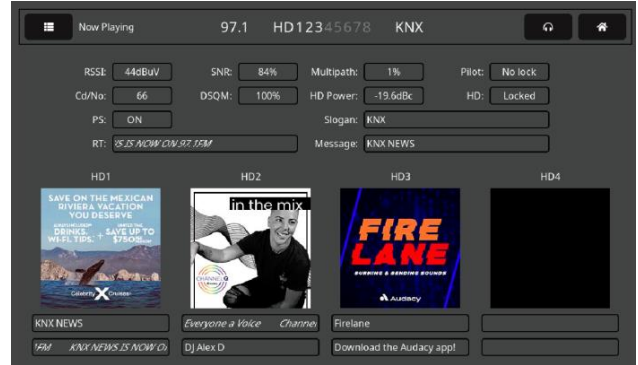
Now Playing 97.1 HD12345678 KNX

RSSI: 44dBuV SNR: 84% Multipath: 1% Pilot: No lock
Cd/No: 66 DSQM: 100% HD Power: -19.6dBc HD: Locked
PS: ON Slogan: KNX
RT: 'S IS NOW ON 97.1FM Message: KNX NEWS

HD1 HD2 HD3 HD4

SAVE ON THE MEXICAN RIVIERA VACATION YOU DESERVE
DRINKS, WI-FI, TIPS. + SAVE UP TO $750
Celebrity X Cruises

in the mix
CHANNEL Q

FIRE LANE
BURNING & BENDING SOUNDS
Audacy

KNX NEWS | Everyone a Voice Channe | Firelane
'FM KNX NEWS IS NOW O | DJ Alex D | Download the Audacy app!